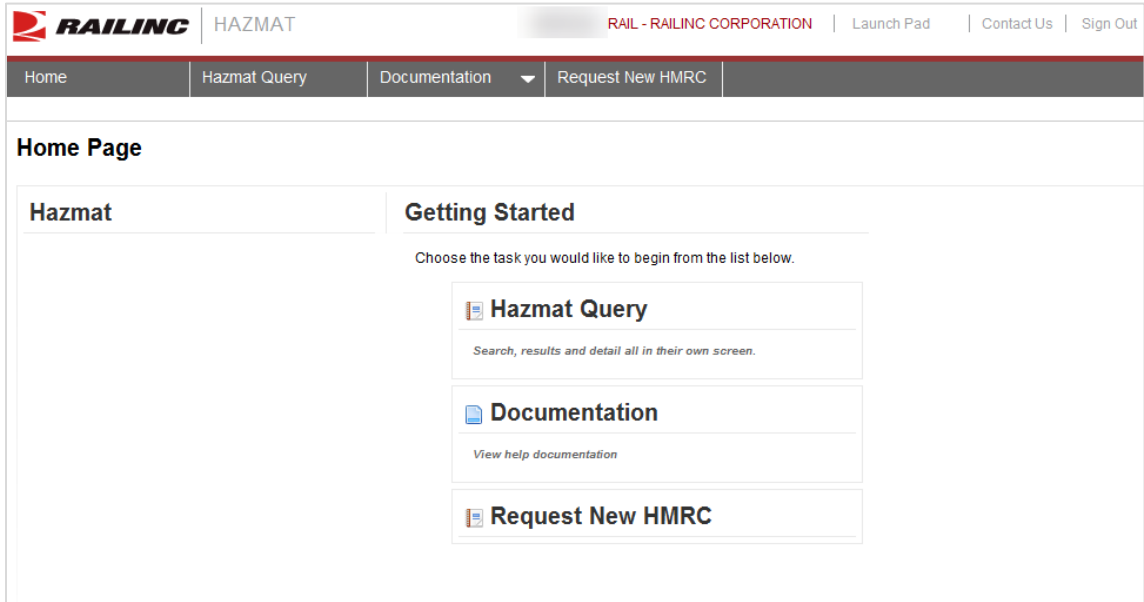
RAILINC | HAZMAT

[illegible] RAIL - RAILINC CORPORATION | Launch Pad | Contact Us | Sign Out

Home | Hazmat Query | Documentation | Request New HMRC

Home Page

Hazmat

Getting Started

Choose the task you would like to begin from the list below.

Hazmat Query

Search, results and detail all in their own screen.

Documentation

View help documentation

Request New HMRC